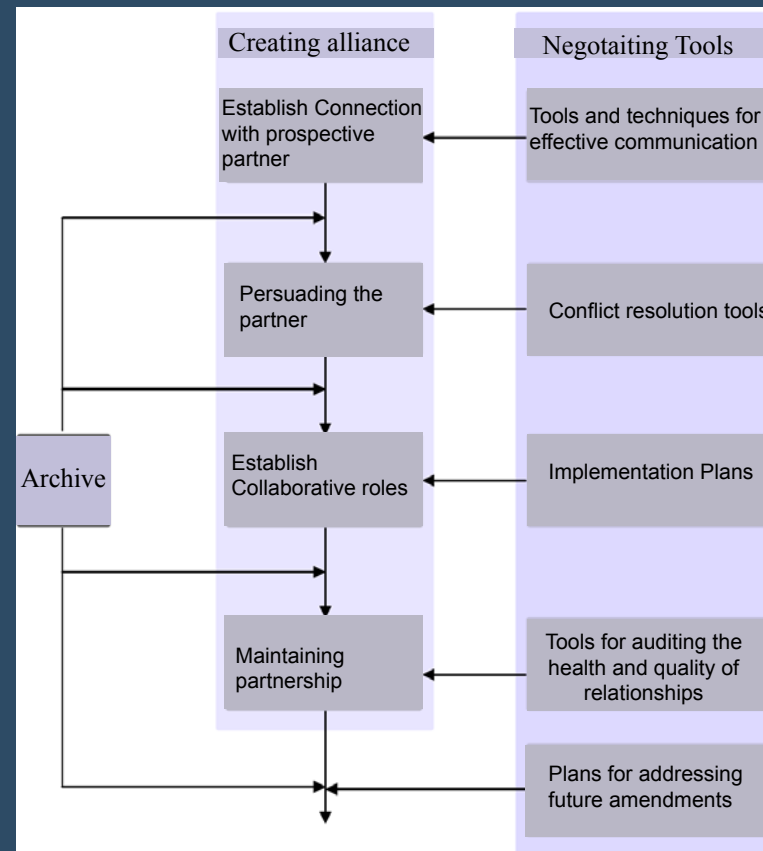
Creating alliance

Negotaiting Tools

Establish Connection with prospective partner

Tools and techniques for effective communication

Persuading the partner

Conflict resolution tools

Archive

Establish Collaborative roles

Implementation Plans

Maintaining partnership

Tools for auditing the health and quality of relationships

Plans for addressing future amendments